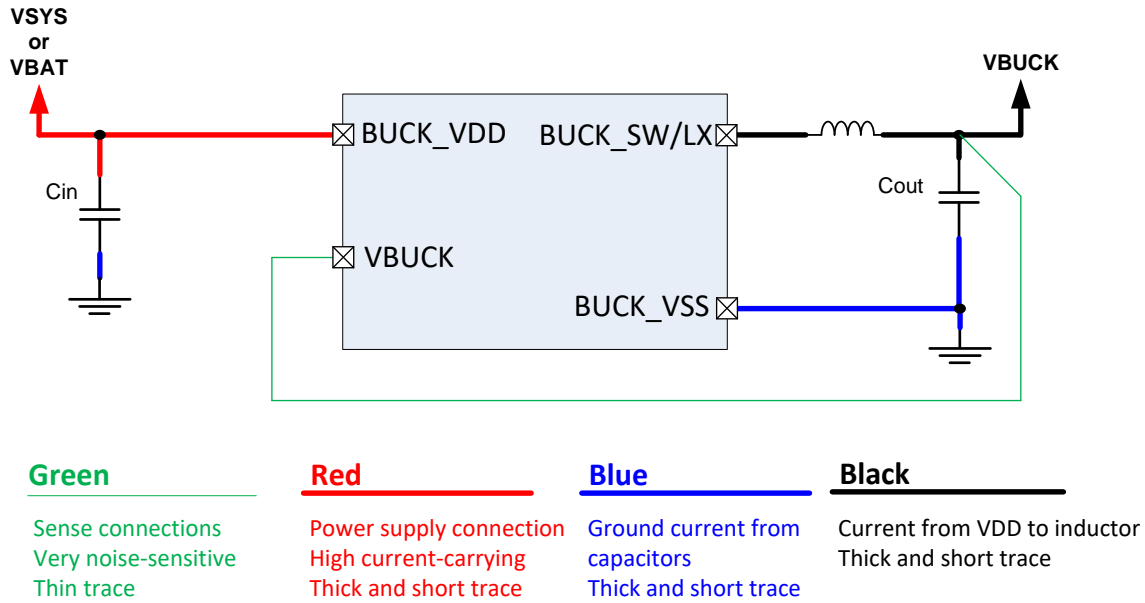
VSYS
or
VBAT

BUCK_VDD

BUCK_SW/LX

VBUCK

Cin

Cout

VBUCK

BUCK_VSS

Green

Sense connections
Very noise-sensitive
Thin trace

Red

Power supply connection
High current-carrying
Thick and short trace

Blue

Ground current from capacitors
Thick and short trace

Black

Current from VDD to inductor
Thick and short trace